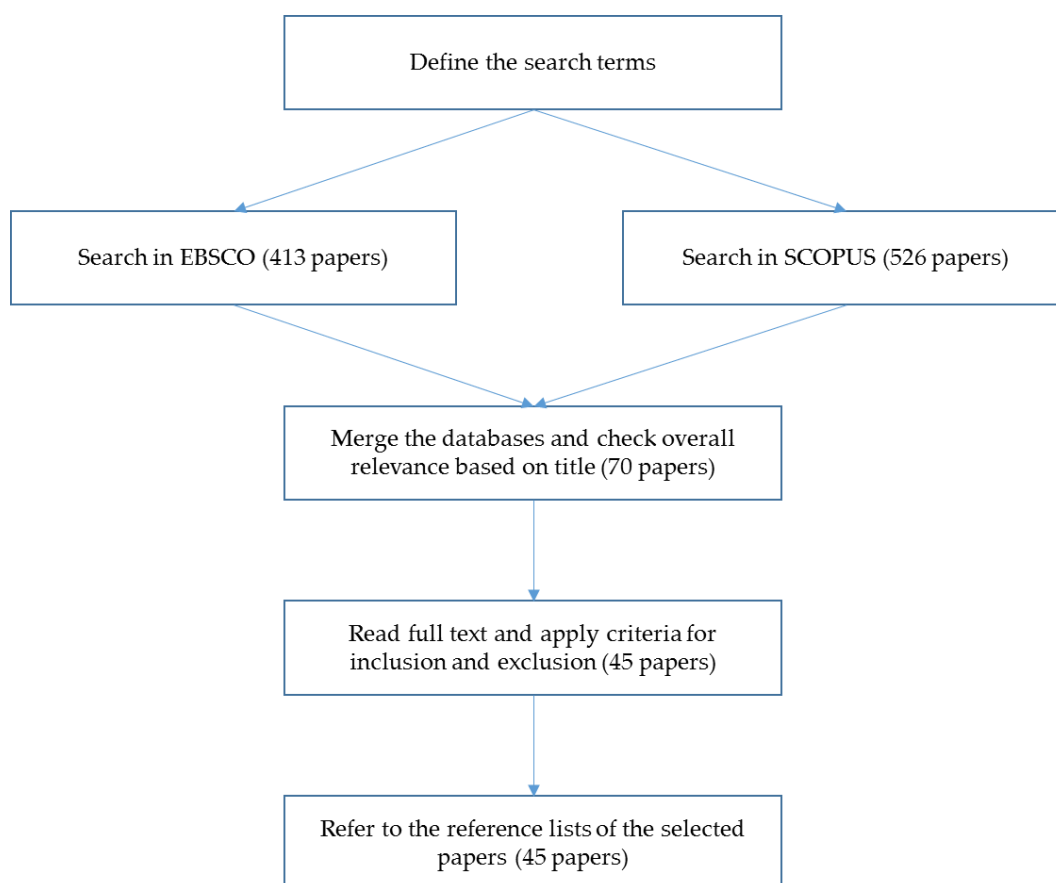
Define the search terms

Search in EBSCO (413 papers)

Search in SCOPUS (526 papers)

Merge the databases and check overall relevance based on title (70 papers)

Read full text and apply criteria for inclusion and exclusion (45 papers)

Refer to the reference lists of the selected papers (45 papers)